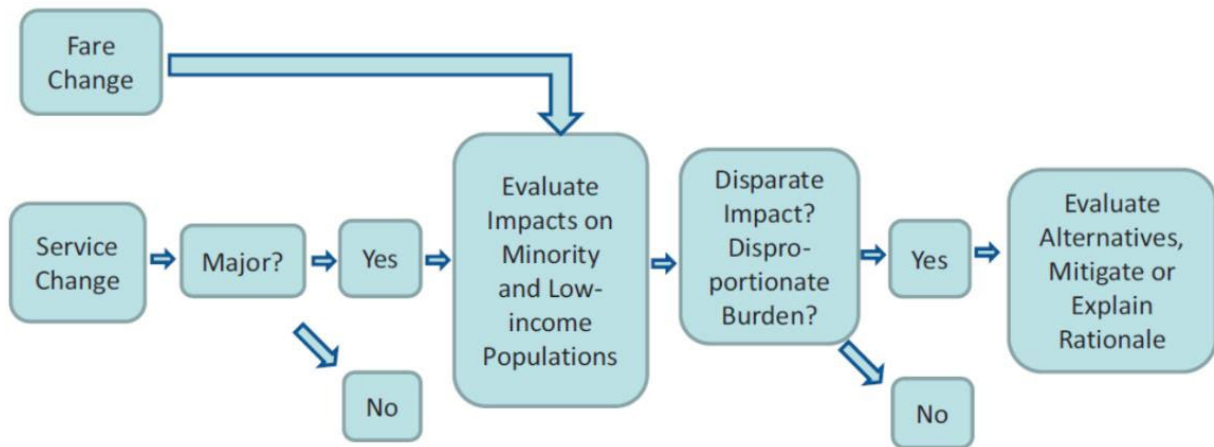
Fare Change

Service Change

Major?

Yes

No

Evaluate Impacts on Minority and Low-income Populations

Disparate Impact? Dispro-portionate Burden?

Yes

No

Evaluate Alternatives, Mitigate or Explain Rationale